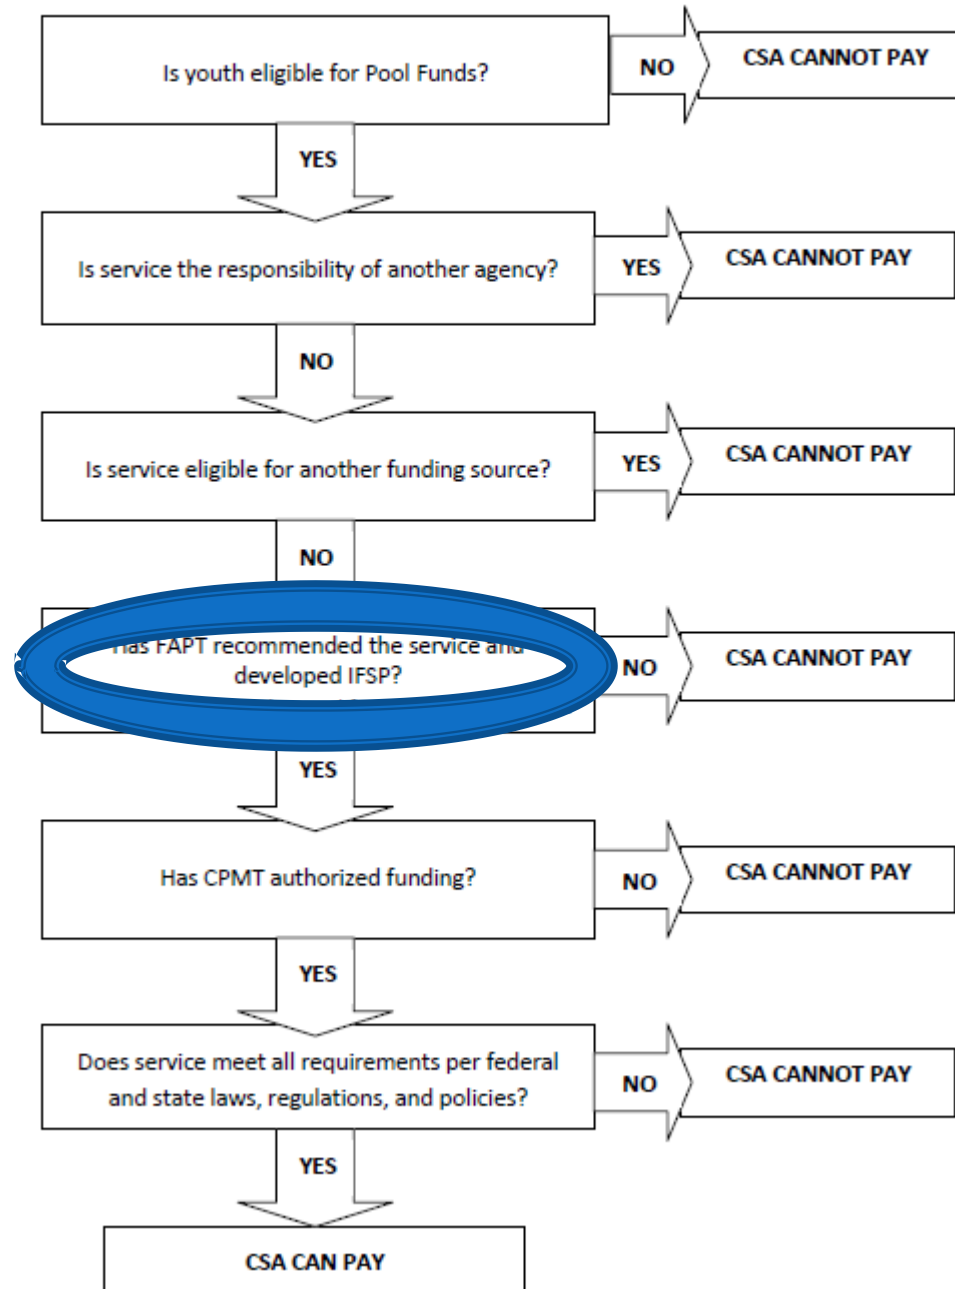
Is youth eligible for Pool Funds?

NO

CSA CANNOT PAY

YES

Is service the responsibility of another agency?

YES

CSA CANNOT PAY

NO

Is service eligible for another funding source?

YES

CSA CANNOT PAY

NO

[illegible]as FAPT recommended the service an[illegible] developed IFSP?

NO

CSA CANNOT PAY

YES

Has CPMT authorized funding?

NO

CSA CANNOT PAY

YES

Does service meet all requirements per federal and state laws, regulations, and policies?

NO

CSA CANNOT PAY

YES

CSA CAN PAY